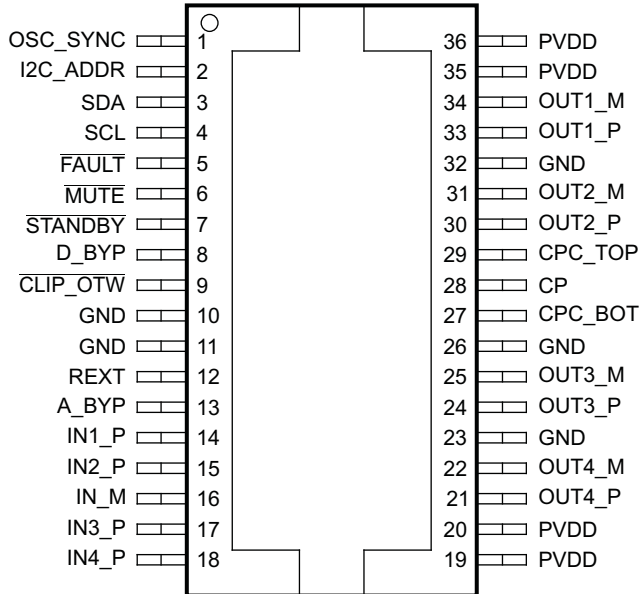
OSC_SYNC 1
I2C_ADDR 2
SDA 3
SCL 4
$\overline{\text{FAULT}}$ 5
$\overline{\text{MUTE}}$ 6
$\overline{\text{STANDBY}}$ 7
D_BYP 8
$\overline{\text{CLIP\_OTW}}$ 9
GND 10
GND 11
REXT 12
A_BYP 13
IN1_P 14
IN2_P 15
IN_M 16
IN3_P 17
IN4_P 18

36 PVDD
35 PVDD
34 OUT1_M
33 OUT1_P
32 GND
31 OUT2_M
30 OUT2_P
29 CPC_TOP
28 CP
27 CPC_BOT
26 GND
25 OUT3_M
24 OUT3_P
23 GND
22 OUT4_M
21 OUT4_P
20 PVDD
19 PVDD